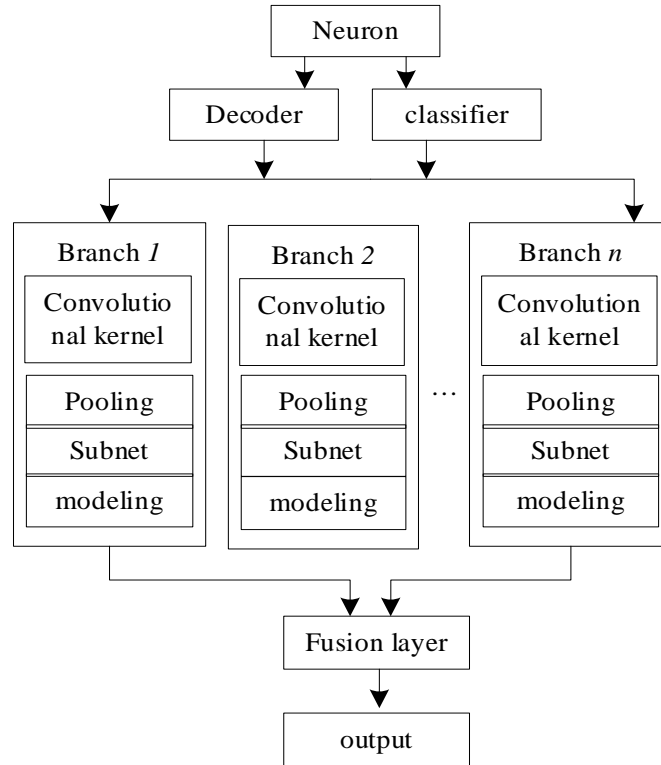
Neuron

Decoder

classifier

Branch *1*

Convolutio nal kernel

Pooling

Subnet

modeling

Branch *2*

Convolutio nal kernel

Pooling

Subnet

modeling

…

Branch *n*

Convolution al kernel

Pooling

Subnet

modeling

Fusion layer

output